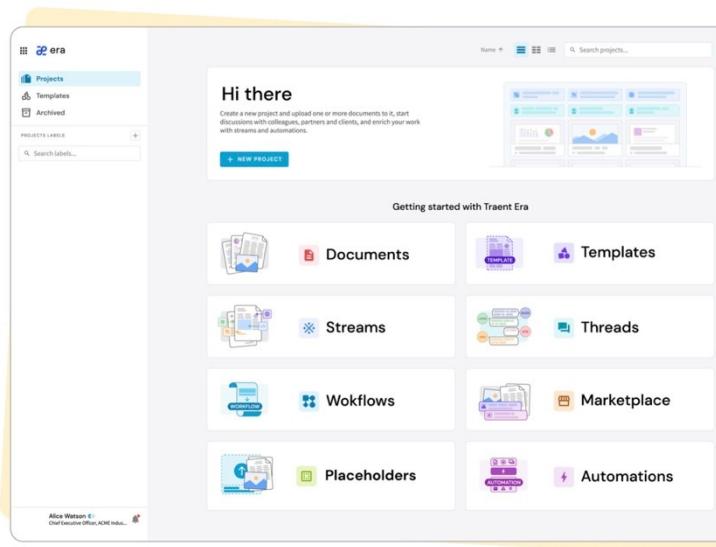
era

Projects
Templates
Archived

PROJECTS LABELS +
Search labels...

Name ↑
Search projects...

Hi there

Create a new project and upload one or more documents to it, start discussions with colleagues, partners and clients, and enrich your work with streams and automations.

+ NEW PROJECT

Getting started with Traent Era

Documents
TEMPLATE
Templates
Streams
Threads
WORKFLOW
Wokflows
Marketplace
Placeholders
AUTOMATION
Automations

Alice Watson
Chief Executive Officer, ACME Indus...